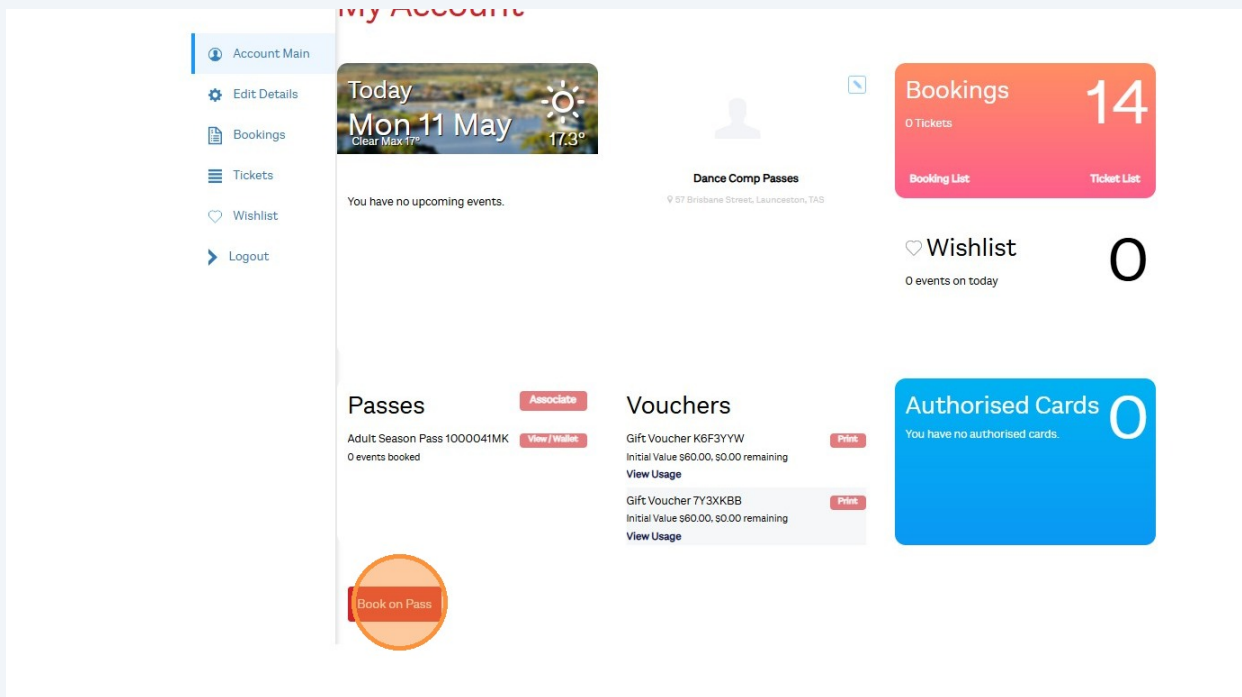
My Account

Account Main
Edit Details
Bookings
Tickets
Wishlist
Logout

Today
Mon 11 May
Clear Max 17°
17.3°

You have no upcoming events.

Dance Comp Passes
57 Brisbane Street, Launceston, TAS

Bookings
14
0 Tickets
Booking List
Ticket List

Wishlist
0
0 events on today

Passes
Associate
Adult Season Pass 1000041MK
View / Wallet
0 events booked

Vouchers
Gift Voucher K6F3YYW
Print
Initial Value $60.00, $0.00 remaining
View Usage
Gift Voucher 7Y3XKBB
Print
Initial Value $60.00, $0.00 remaining
View Usage

Authorised Cards
0
You have no authorised cards.

Book on Pass